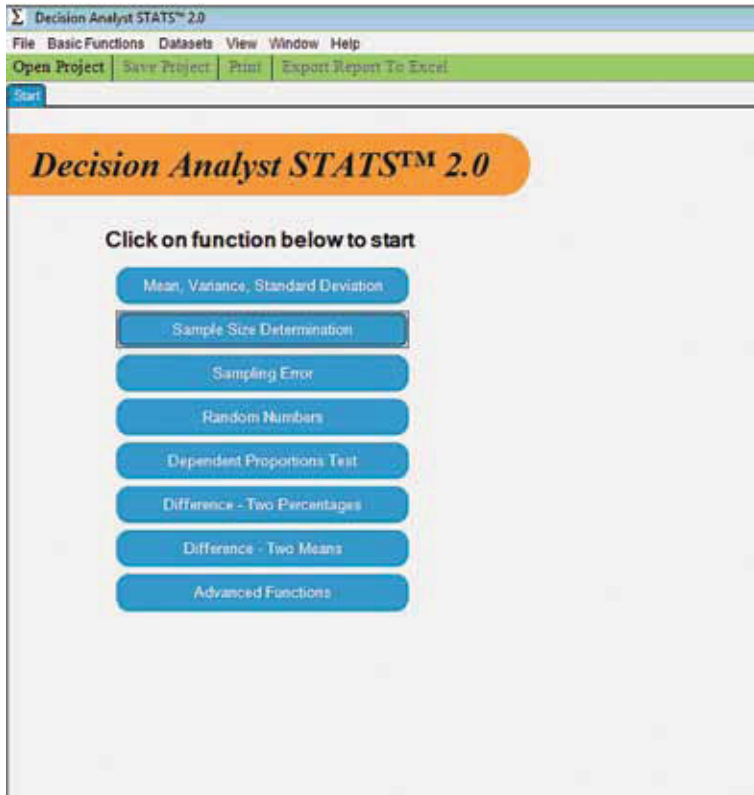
Σ Decision Analyst STATS™ 2.0

File Basic Functions Datasets View Window Help

Open Project | Save Project | Print | Export Report To Excel

Start

Decision Analyst STATS™ 2.0

Click on function below to start

Mean, Variance, Standard Deviation

Sample Size Determination

Sampling Error

Random Numbers

Dependent Proportions Test

Difference - Two Percentages

Difference - Two Means

Advanced Functions